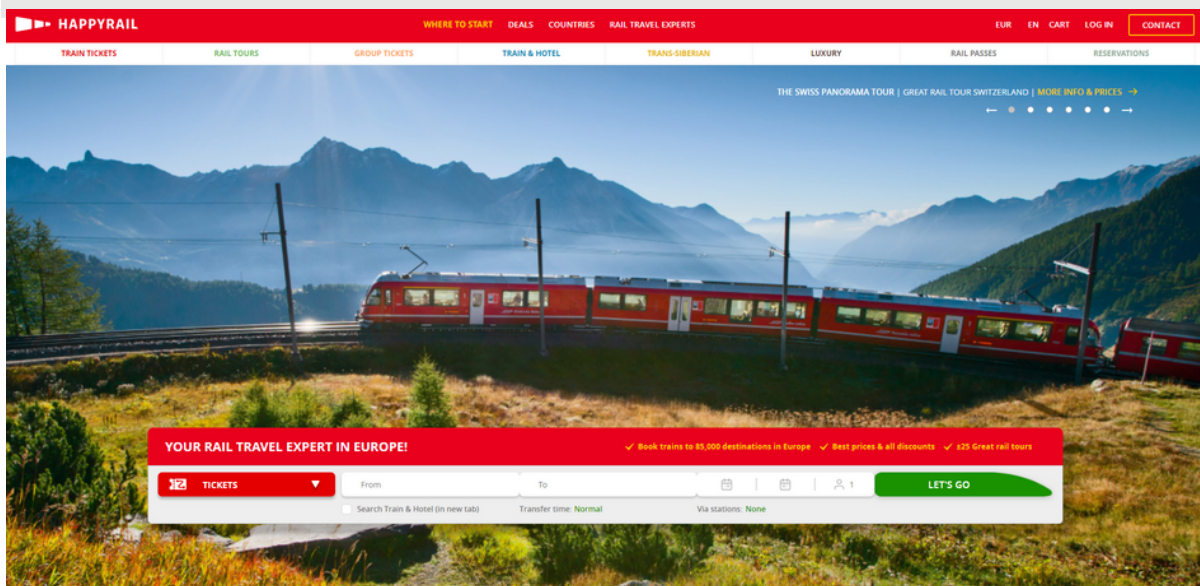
HAPPYRAIL

WHERE TO START DEALS COUNTRIES RAIL TRAVEL EXPERTS

EUR EN CART LOG IN CONTACT

TRAIN TICKETS RAIL TOURS GROUP TICKETS TRAIN & HOTEL TRANS-SIBERIAN LUXURY RAIL PASSES RESERVATIONS

THE SWISS PANORAMA TOUR | GREAT RAIL TOUR SWITZERLAND | MORE INFO & PRICES →

YOUR RAIL TRAVEL EXPERT IN EUROPE!

✓ Book trains to 85,000 destinations in Europe ✓ Best prices & all discounts ✓ ±25 Great rail tours

TICKETS

From

To

1

LET'S GO

Search Train & Hotel (in new tab)

Transfer time: Normal

Via stations: None